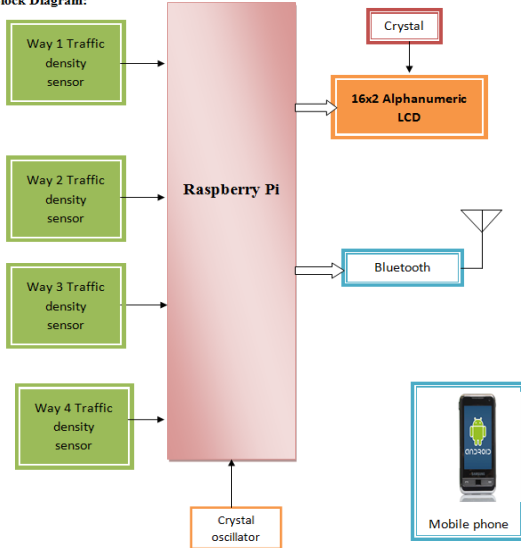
lock Diagram:

Way 1 Traffic density sensor

Way 2 Traffic density sensor

Way 3 Traffic density sensor

Way 4 Traffic density sensor

Raspberry Pi

Crystal

16x2 Alphanumeric LCD

Bluetooth

Crystal oscillator

ANDROID

Mobile phone